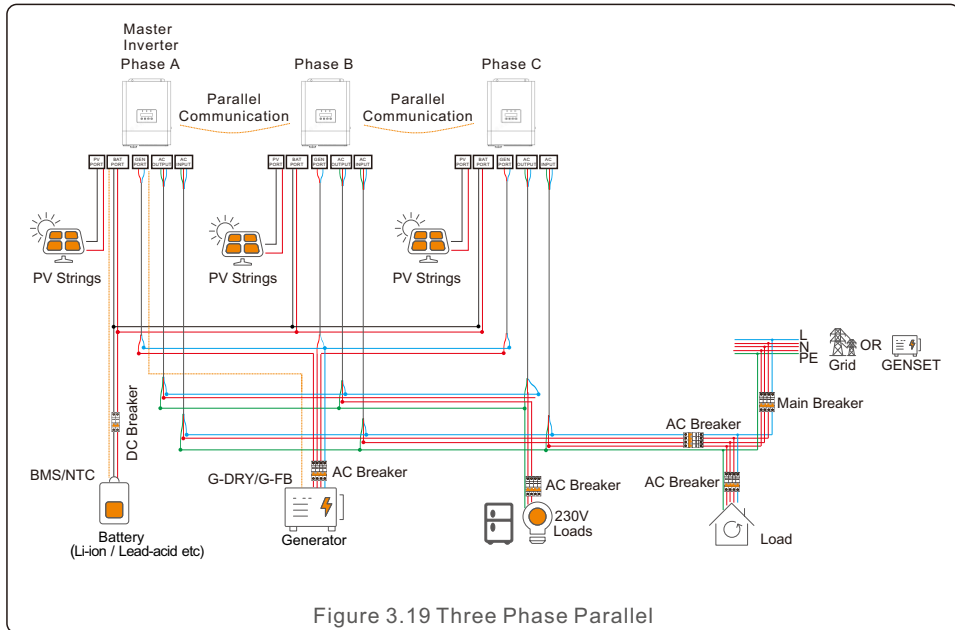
Master Inverter
Phase A

Phase B

Phase C

Parallel Communication

Parallel Communication

PV PORT
BAT PORT
GEN PORT
AC OUTPUT
AC INPUT

PV PORT
BAT PORT
GEN PORT
AC OUTPUT
AC INPUT

PV PORT
BAT PORT
GEN PORT
AC OUTPUT
AC INPUT

PV Strings

PV Strings

PV Strings

L
N
PE

OR

Grid

GENSET

Main Breaker

AC Breaker

DC Breaker

BMS/NTC

G-DRY/G-FB

AC Breaker

AC Breaker

AC Breaker

Battery
(Li-ion / Lead-acid etc)

Generator

230V Loads

Load

Figure 3.19 Three Phase Parallel